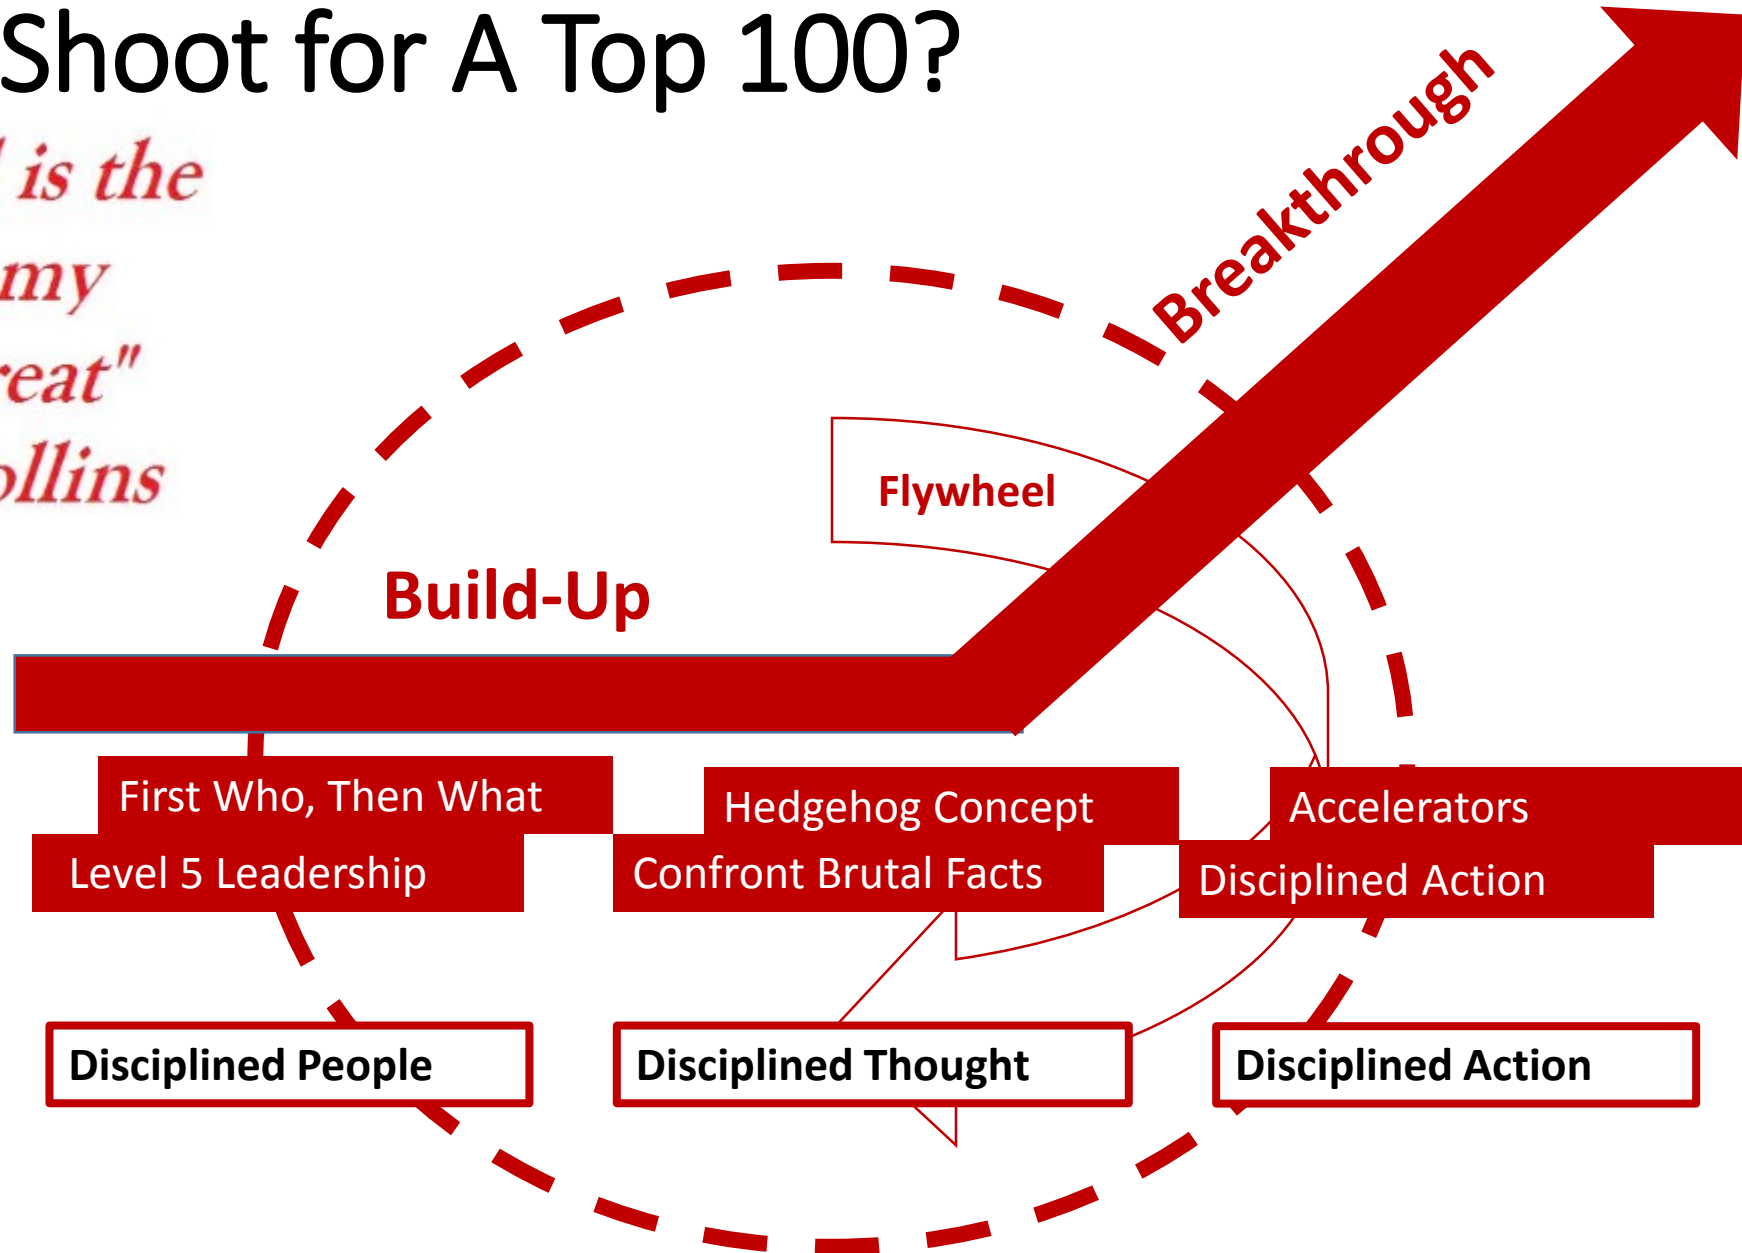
Shoot for A Top 100?

' is the
my
reat"
ollins

Breakthrough

Flywheel

Build-Up

First Who, Then What
Level 5 Leadership

Hedgehog Concept
Confront Brutal Facts

Accelerators
Disciplined Action

Disciplined People

Disciplined Thought

Disciplined Action